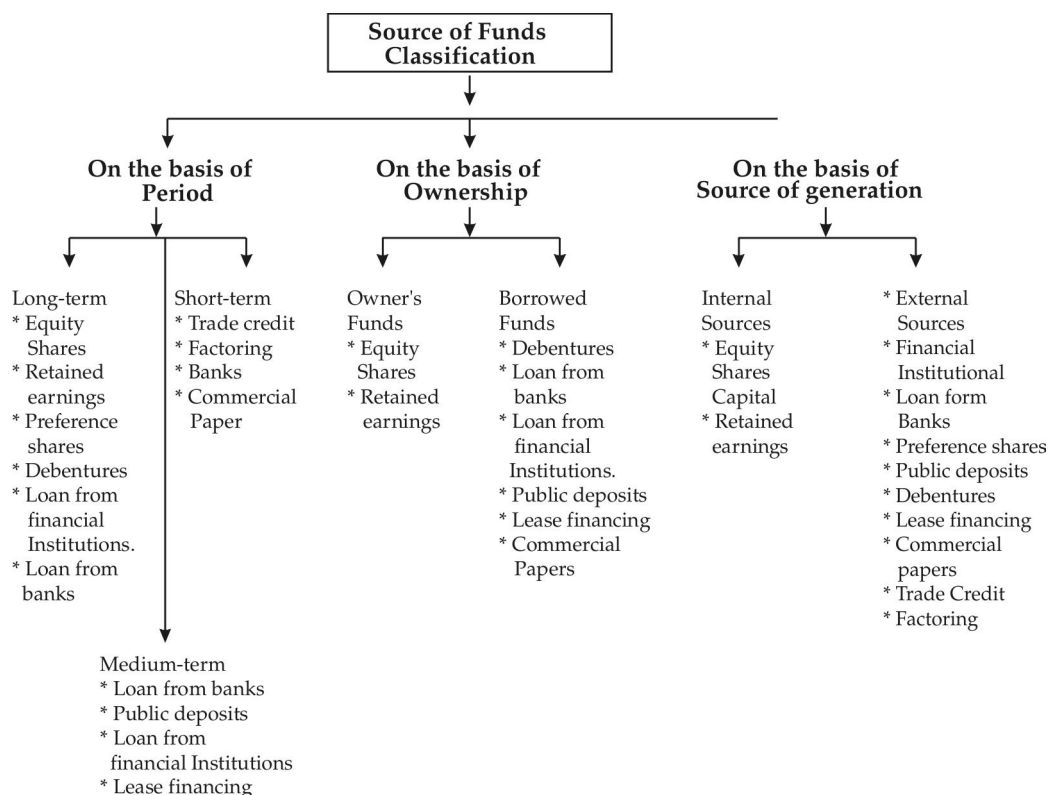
Source of Funds Classification

On the basis of Period

On the basis of Ownership

On the basis of Source of generation

Long-term
* Equity Shares
* Retained earnings
* Preference shares
* Debentures
* Loan from financial Institutions.
* Loan from banks

Short-term
* Trade credit
* Factoring
* Banks
* Commercial Paper

Medium-term
* Loan from banks
* Public deposits
* Loan from financial Institutions
* Lease financing

Owner's Funds
* Equity Shares
* Retained earnings

Borrowed Funds
* Debentures
* Loan from banks
* Loan from financial Institutions.
* Public deposits
* Lease financing
* Commercial Papers

Internal Sources
* Equity Shares Capital
* Retained earnings

* External Sources
* Financial Institutional
* Loan form Banks
* Preference shares
* Public deposits
* Debentures
* Lease financing
* Commercial papers
* Trade Credit
* Factoring